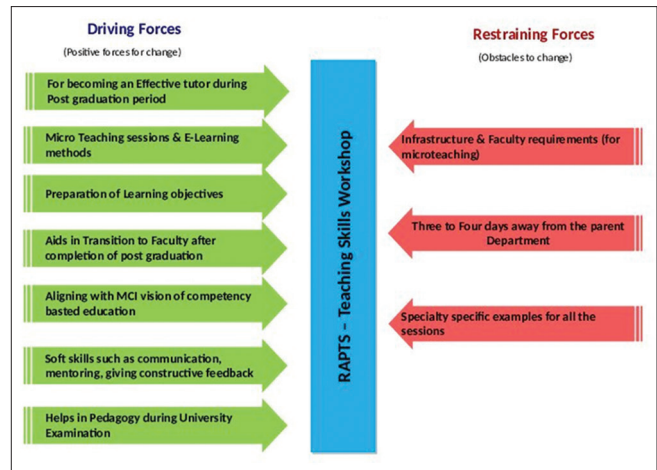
Driving Forces

(Positive forces for change)

For becoming an Effective tutor during Post graduation period

Micro Teaching sessions & E-Learning methods

Preparation of Learning objectives

Aids in Transition to Faculty after completion of post graduation

Aligning with MCI vision of competency basted education

Soft skills such as communication, mentoring, giving constructive feedback

Helps in Pedagogy during University Examination

RAPTS – Teaching Skills Workshop

Restraining Forces

(Obstacles to change)

Infrastructure & Faculty requirements (for microteaching)

Three to Four days away from the parent Department

Specialty specific examples for all the sessions